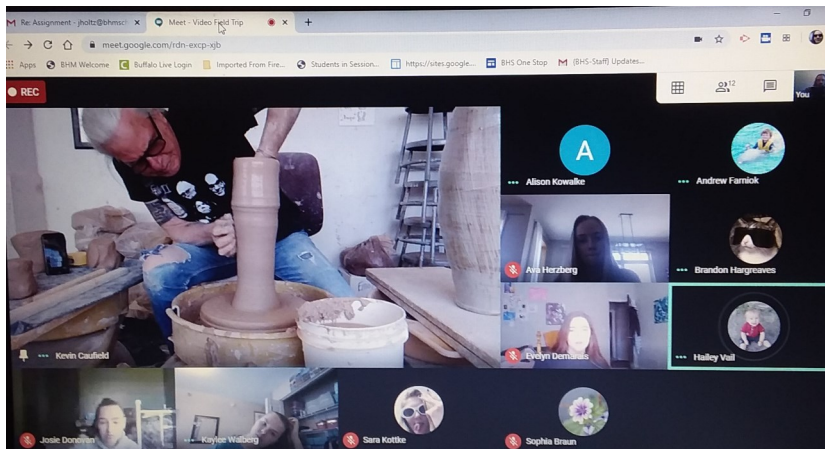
Re: Assignment - jholtz@bhmsc ×
Meet - Video Field Trip ×
+
meet.google.com/rdn-excp-xjb
Apps
BHM Welcome
Buffalo Live Login
Imported From Fire...
Students in Session...
https://sites.google...
BHS One Stop
[BHS-Staff] Updates...
REC
12
You
A
Alison Kowalke
Andrew Farniok
Ava Herzberg
Brandon Hargreaves
Kevin Caufield
Evelyn Demarais
Hailey Vail
Josie Donovan
Kaylee Walberg
Sara Kottke
Sophia Braun